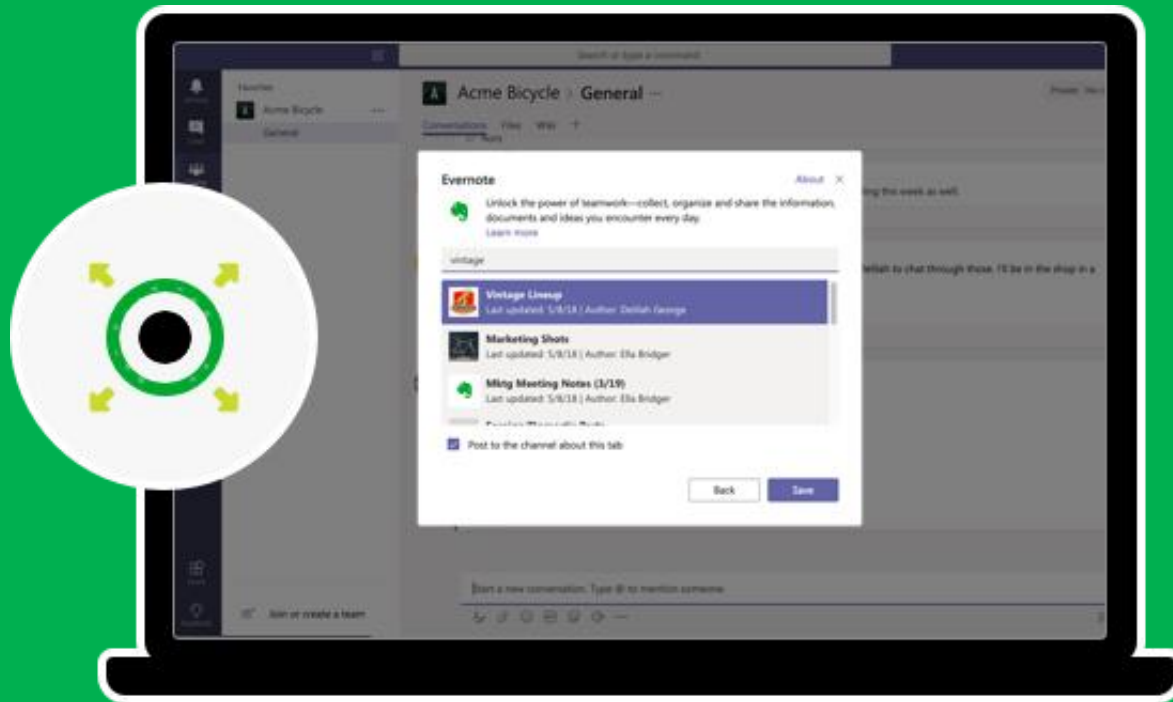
Search or type a command

Favorites

Acme Bicycle

General

Acme Bicycle > General

Conversations Files Wiki +

Evernote

About

Unlock the power of teamwork—collect, organize and share the information, documents and ideas you encounter every day.

Learn more

vintage

Vintage Lineup

Last updated: 5/8/18 | Author: Delilah George

Marketing Shots

Last updated: 5/8/18 | Author: Ella Bridger

Mktg Meeting Notes (3/19)

Last updated: 5/8/18 | Author: Ella Bridger

Post to the channel about this tab

Back

Save

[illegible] the week as well.

Delilah to chat through those. I'll be in the shop in a

Join or create a team

Start a new conversation. Type @ to mention someone.